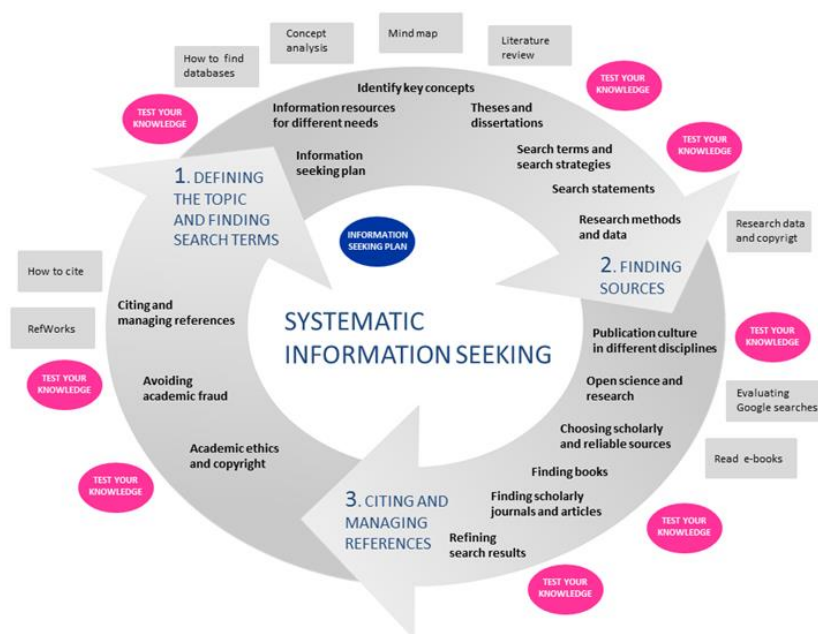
How to find databases

Concept analysis

Mind map

Literature review

TEST YOUR KNOWLEDGE

Identify key concepts

Information resources for different needs

Theses and dissertations

TEST YOUR KNOWLEDGE

TEST YOUR KNOWLEDGE

Information seeking plan

Search terms and search strategies

1. DEFINING THE TOPIC AND FINDING SEARCH TERMS

Search statements

Research methods and data

Research data and copyrigt

INFORMATION SEEKING PLAN

2. FINDING SOURCES

How to cite

Citing and managing references

RefWorks

SYSTEMATIC INFORMATION SEEKING

Publication culture in different disciplines

TEST YOUR KNOWLEDGE

TEST YOUR KNOWLEDGE

Avoiding academic fraud

Open science and research

Evaluating Google searches

Choosing scholarly and reliable sources

Academic ethics and copyright

Read e-books

Finding books

TEST YOUR KNOWLEDGE

Finding scholarly journals and articles

3. CITING AND MANAGING REFERENCES

TEST YOUR KNOWLEDGE

Refining search results

TEST YOUR KNOWLEDGE